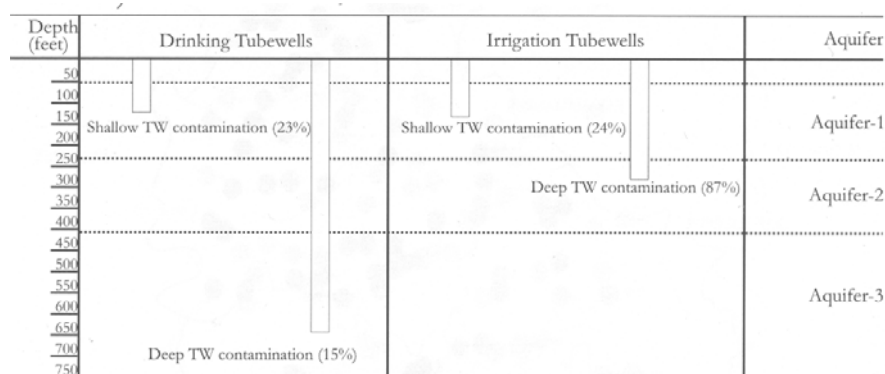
| Depth (feet) | Drinking Tubewells | Irrigation Tubewells | Aquifer |
|---|---|---|---|
| 50 100 150 200 | Shallow TW contamination (23%) | Shallow TW contamination (24%) | Aquifer-1 |
| 250 300 350 400 | | Deep TW contamination (87%) | Aquifer-2 |
| 450 500 550 600 650 700 750 | Deep TW contamination (15%) | | Aquifer-3 |